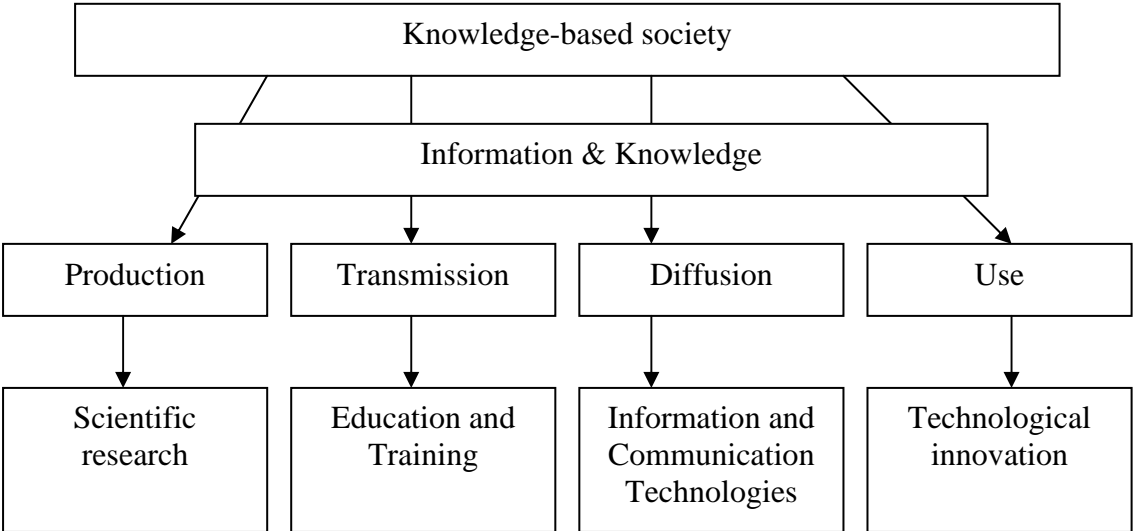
Knowledge-based society

Information & Knowledge

Production

Transmission

Diffusion

Use

Scientific research

Education and Training

Information and Communication Technologies

Technological innovation